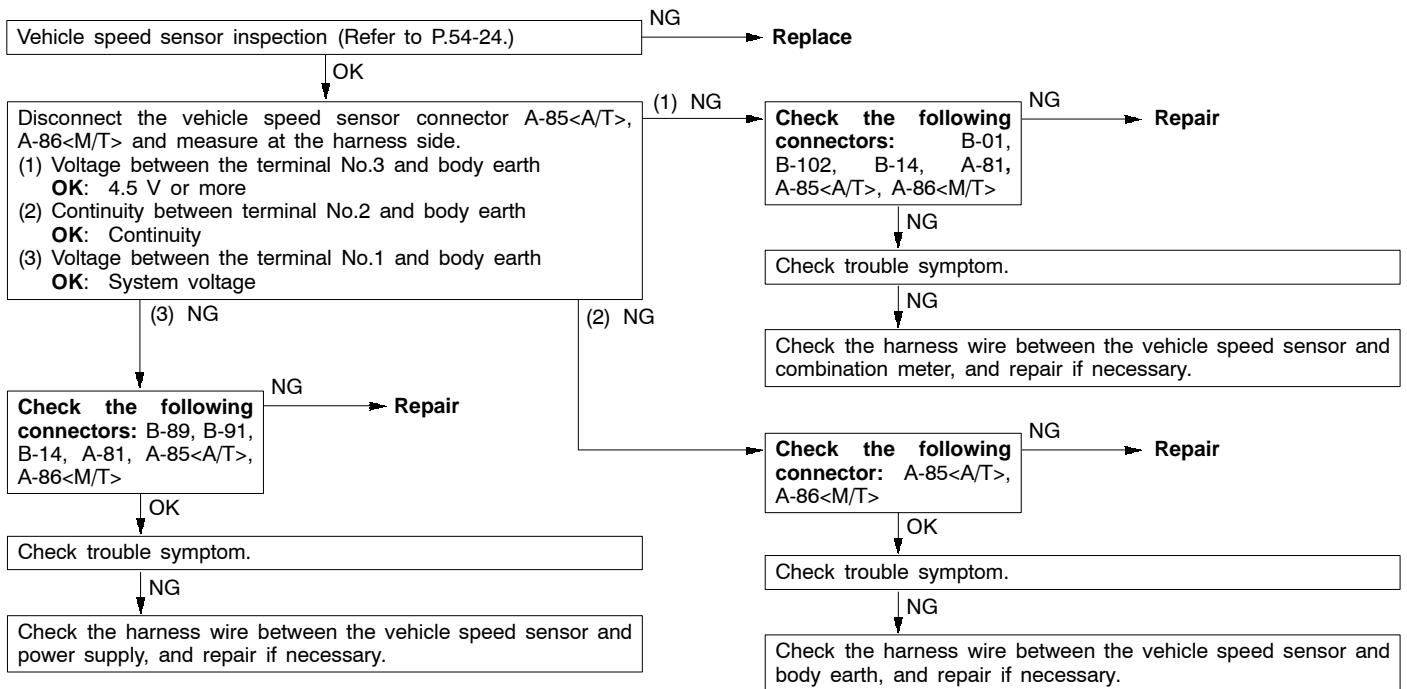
Vehicle speed sensor inspection (Refer to P.54-24.)

NG

Replace

OK

Disconnect the vehicle speed sensor connector A-85<A/T>, A-86<M/T> and measure at the harness side.
(1) Voltage between the terminal No.3 and body earth
**OK**: 4.5 V or more
(2) Continuity between terminal No.2 and body earth
**OK**: Continuity
(3) Voltage between the terminal No.1 and body earth
**OK**: System voltage

(1) NG

**Check the following connectors:** B-01, B-102, B-14, A-81, A-85<A/T>, A-86<M/T>

NG

Repair

NG

Check trouble symptom.

NG

Check the harness wire between the vehicle speed sensor and combination meter, and repair if necessary.

(3) NG

**Check the following connectors:** B-89, B-91, B-14, A-81, A-85<A/T>, A-86<M/T>

NG

Repair

OK

Check trouble symptom.

NG

Check the harness wire between the vehicle speed sensor and power supply, and repair if necessary.

(2) NG

**Check the following connector:** A-85<A/T>, A-86<M/T>

NG

Repair

OK

Check trouble symptom.

NG

Check the harness wire between the vehicle speed sensor and body earth, and repair if necessary.